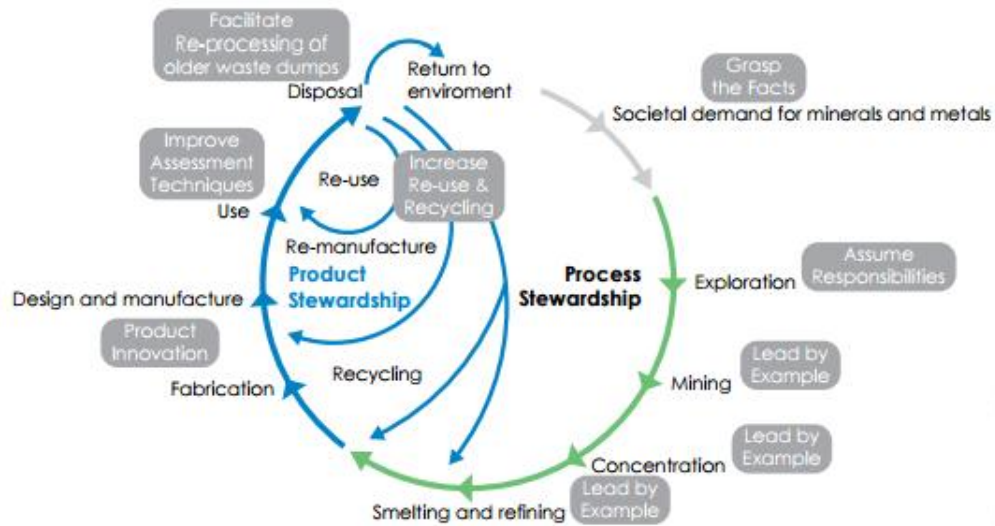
Facilitate Re-processing of older waste dumps

Disposal

Return to enviroment

Grasp the Facts

Societal demand for minerals and metals

Improve Assessment Techniques

Use

Re-use

Increase Re-use & Recycling

Re-manufacture

Product Stewardship

Process Stewardship

Exploration

Assume Responsibilities

Design and manufacture

Product Innovation

Fabrication

Recycling

Mining

Lead by Example

Concentration

Lead by Example

Smelting and refining

Lead by Example